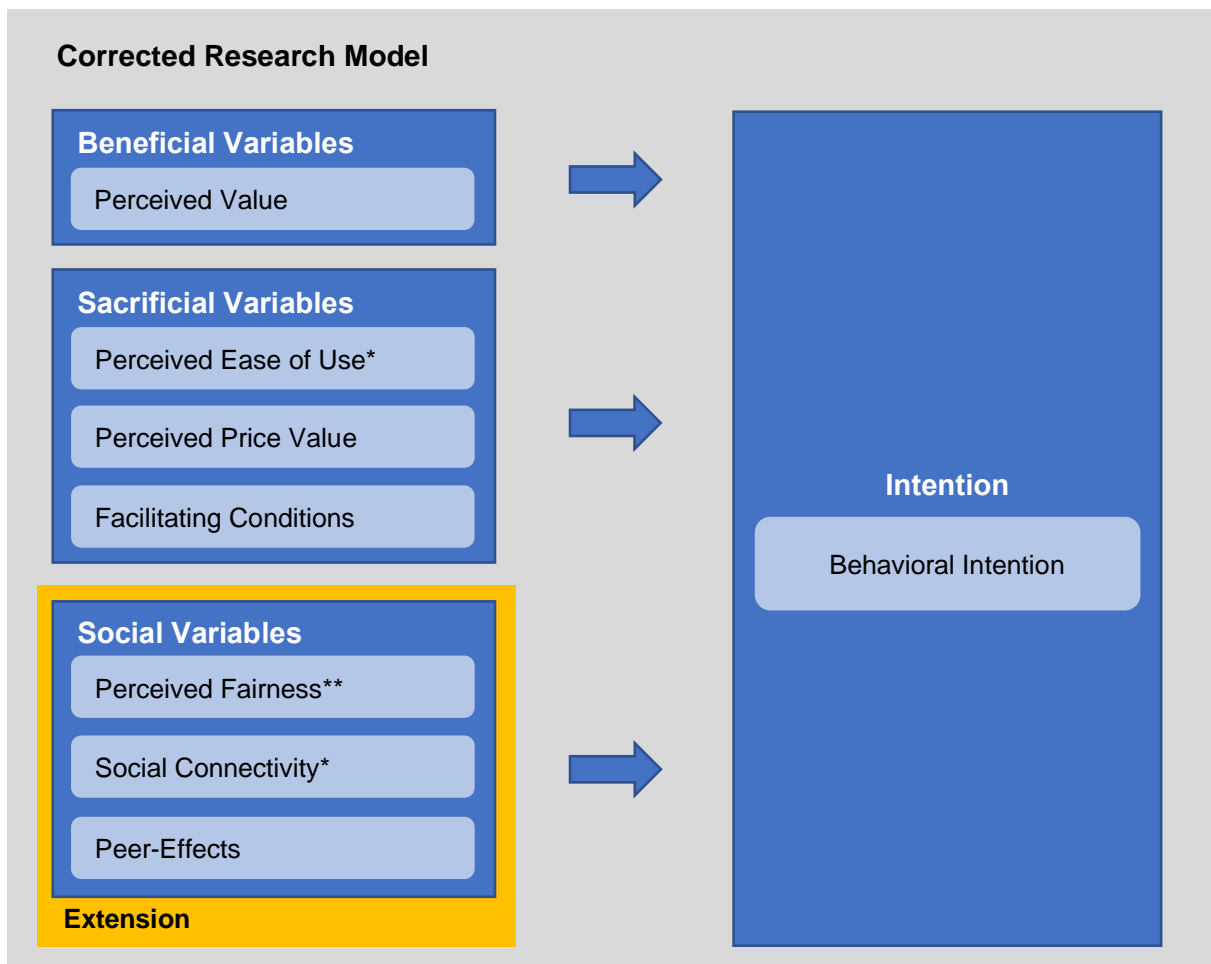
Corrected Research Model

Beneficial Variables

Perceived Value

Sacrificial Variables

Perceived Ease of Use*

Perceived Price Value

Facilitating Conditions

Social Variables

Perceived Fairness**

Social Connectivity*

Peer-Effects

Extension

Intention

Behavioral Intention